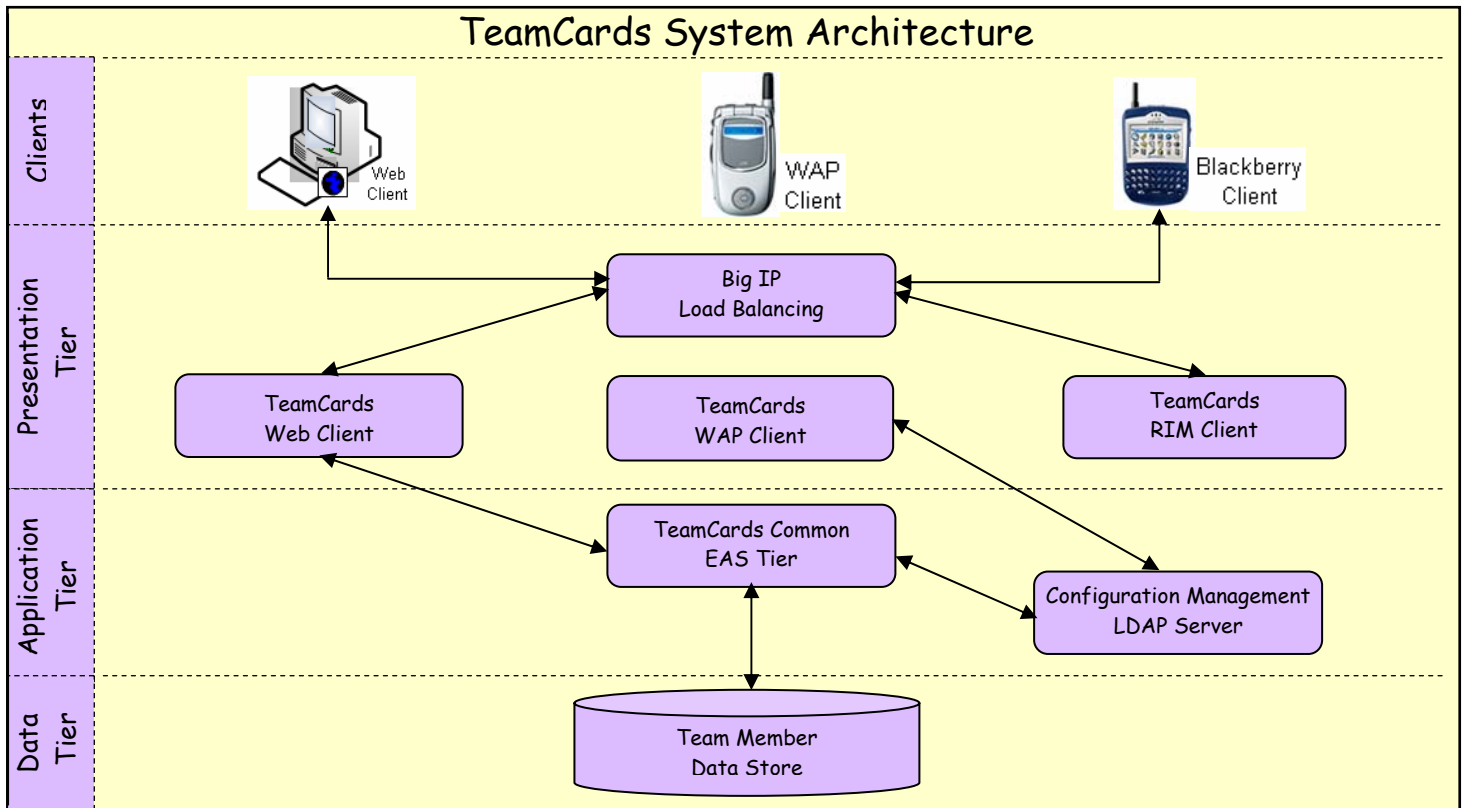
TeamCards System Architecture

Clients

Web Client

WAP Client

Blackberry Client

Presentation Tier

Big IP
Load Balancing

TeamCards
Web Client

TeamCards
WAP Client

TeamCards
RIM Client

Application Tier

TeamCards Common
EAS Tier

Configuration Management
LDAP Server

Data Tier

Team Member
Data Store